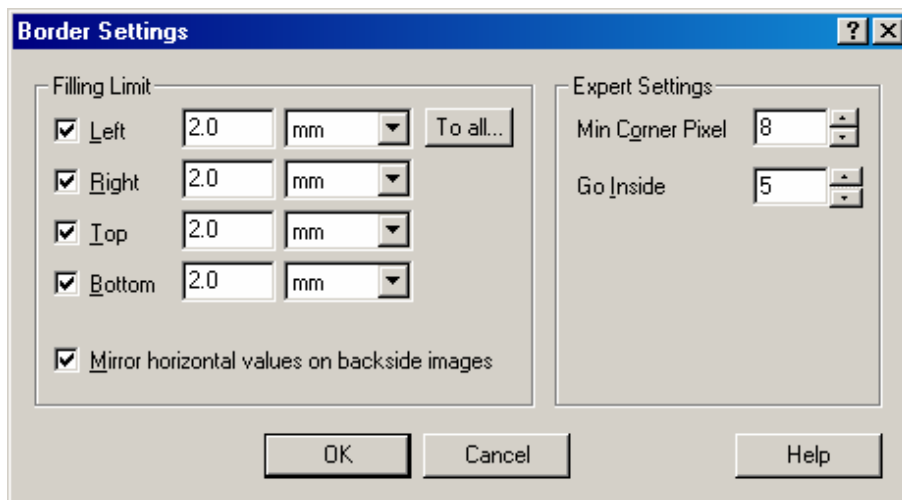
Border Settings

?

Filling Limit

Left 2.0 mm To all...

Right 2.0 mm

Top 2.0 mm

Bottom 2.0 mm

Mirror horizontal values on backside images

Expert Settings

Min Corner Pixel 8

Go Inside 5

OK

Cancel

Help